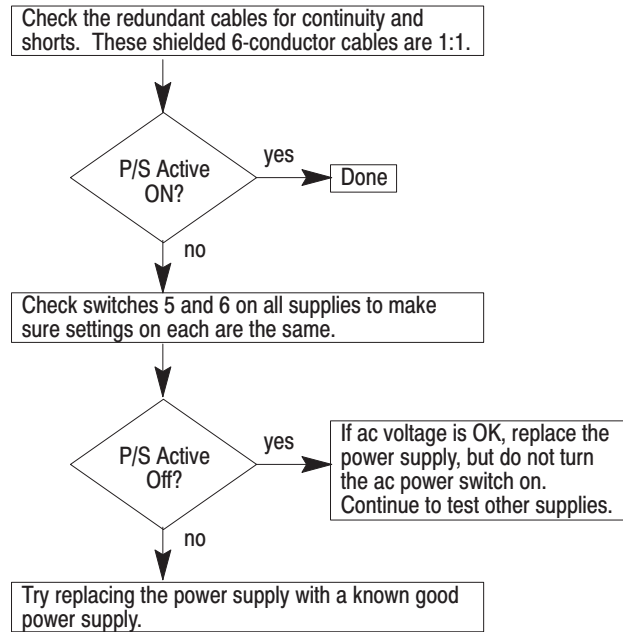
Check the redundant cables for continuity and shorts. These shielded 6-conductor cables are 1:1.

P/S Active ON?

yes

Done

no

Check switches 5 and 6 on all supplies to make sure settings on each are the same.

P/S Active Off?

yes

If ac voltage is OK, replace the power supply, but do not turn the ac power switch on. Continue to test other supplies.

no

Try replacing the power supply with a known good power supply.